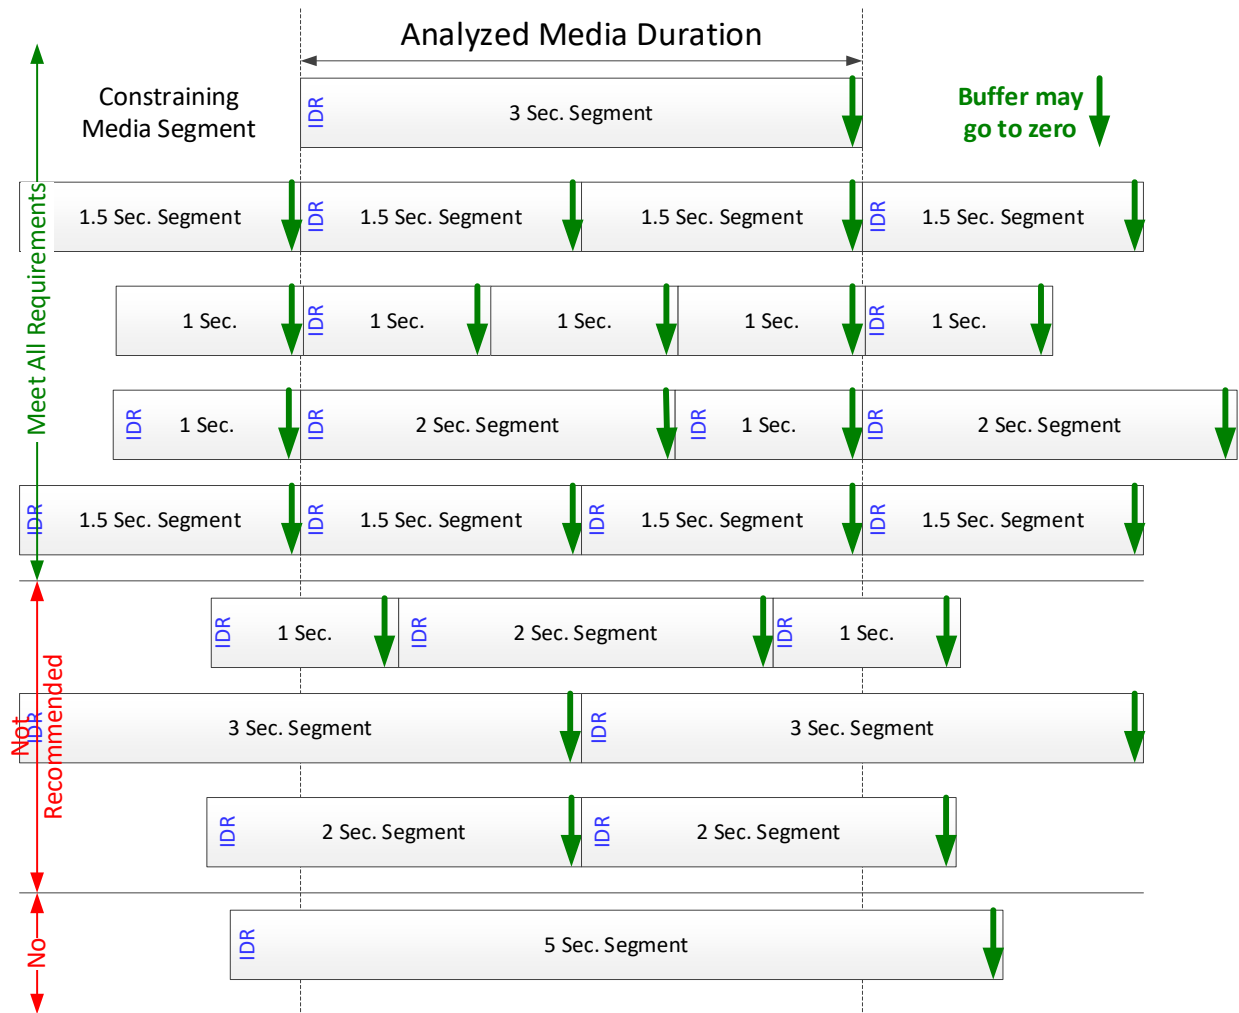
Analyzed Media Duration

Constraining Media Segment

IDR 3 Sec. Segment

Buffer may go to zero

Meet All Requirements

1.5 Sec. Segment | IDR 1.5 Sec. Segment | 1.5 Sec. Segment | IDR 1.5 Sec. Segment

1 Sec. | IDR 1 Sec. | 1 Sec. | 1 Sec. | IDR 1 Sec.

IDR 1 Sec. | IDR 2 Sec. Segment | IDR 1 Sec. | IDR 2 Sec. Segment

IDR 1.5 Sec. Segment | IDR 1.5 Sec. Segment | IDR 1.5 Sec. Segment | IDR 1.5 Sec. Segment

Not Recommended

IDR 1 Sec. | IDR 2 Sec. Segment | IDR 1 Sec.

IDR 3 Sec. Segment | IDR 3 Sec. Segment

IDR 2 Sec. Segment | IDR 2 Sec. Segment

No

IDR 5 Sec. Segment